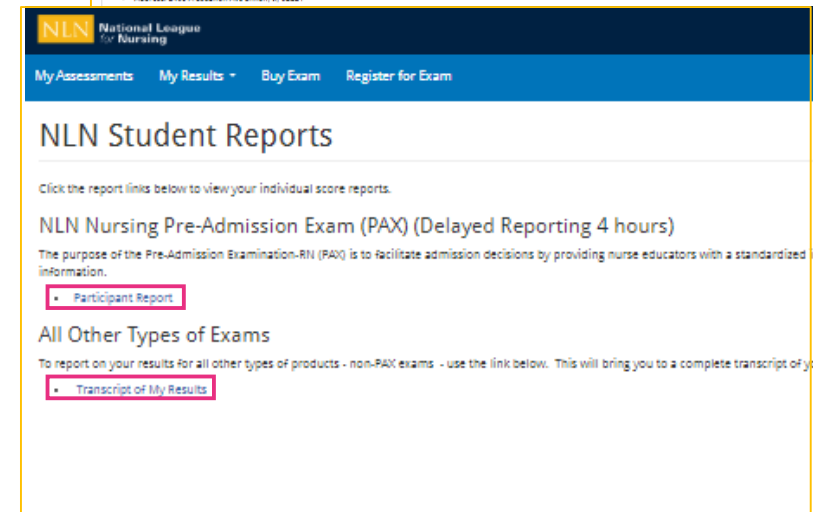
NLN National League for Nursing

My Assessments My Results Buy Exam Register for Exam

NLN Student Reports

Click the report links below to view your individual score reports.

NLN Nursing Pre-Admission Exam (PAX) (Delayed Reporting 4 hours)

The purpose of the Pre-Admission Examination-RN (PAX) is to facilitate admission decisions by providing nurse educators with a standardized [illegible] information.

- Participant Report

All Other Types of Exams

To report on your results for all other types of products - non-PAX exams - use the link below. This will bring you to a complete transcript of y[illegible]

- Transcript of My Results